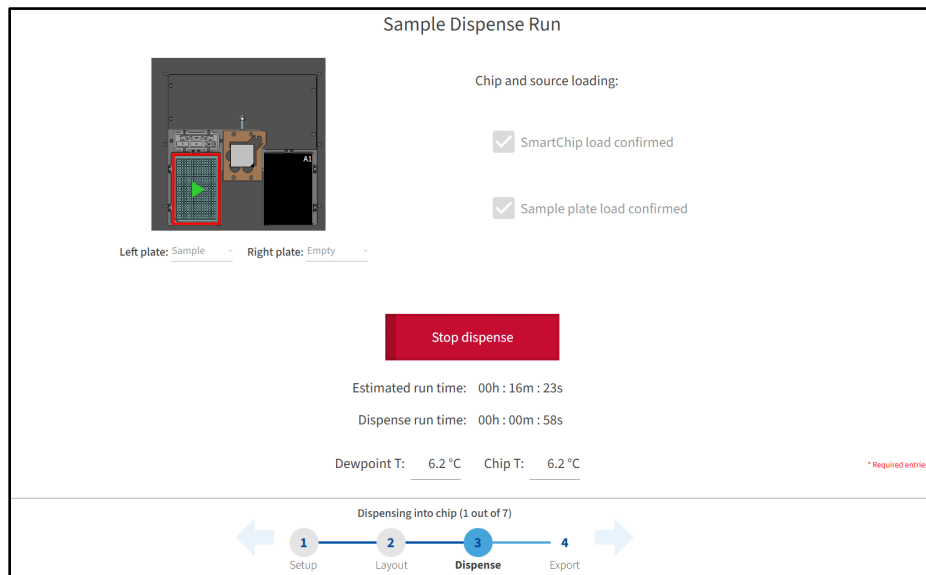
Sample Dispense Run

A1

Left plate: Sample

Right plate: Empty

Chip and source loading:

SmartChip load confirmed

Sample plate load confirmed

Stop dispense

Estimated run time: 00h : 16m : 23s

Dispense run time: 00h : 00m : 58s

Dewpoint T: 6.2 °C Chip T: 6.2 °C

* Required entri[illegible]

Dispensing into chip (1 out of 7)

1 Setup
2 Layout
3 Dispense
4 Export